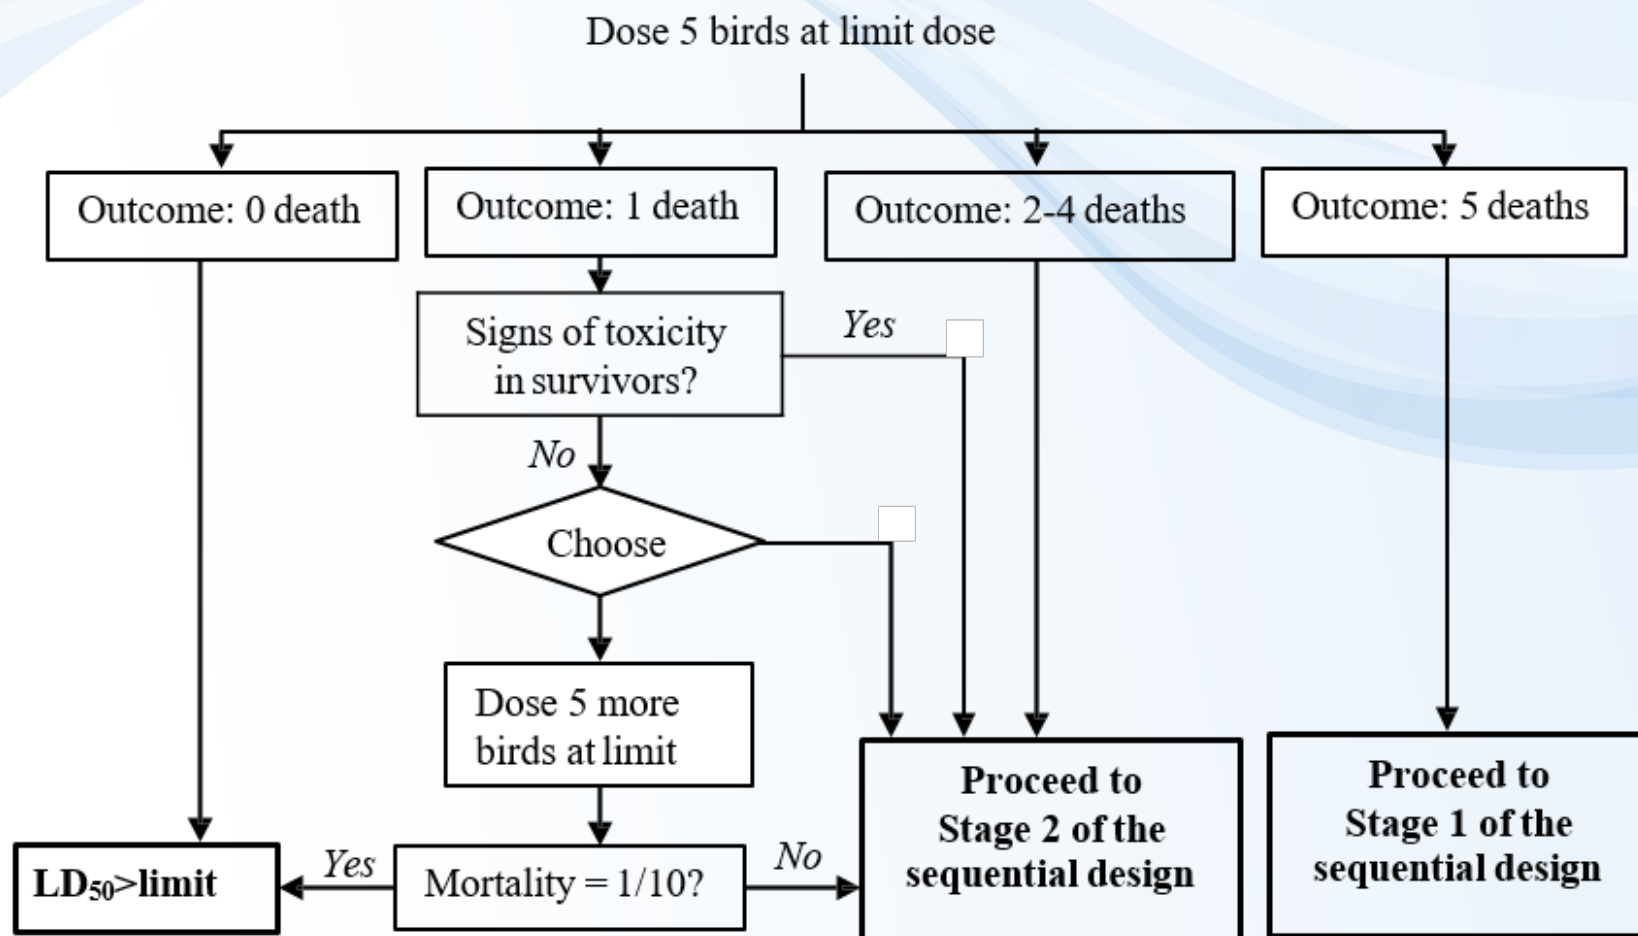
Dose 5 birds at limit dose

Outcome: 0 death

Outcome: 1 death

Outcome: 2-4 deaths

Outcome: 5 deaths

Signs of toxicity in survivors?

Yes

No

Choose

Dose 5 more birds at limit

Mortality = 1/10?

Yes

No

$LD_{50}$>limit

Proceed to Stage 2 of the sequential design

Proceed to Stage 1 of the sequential design